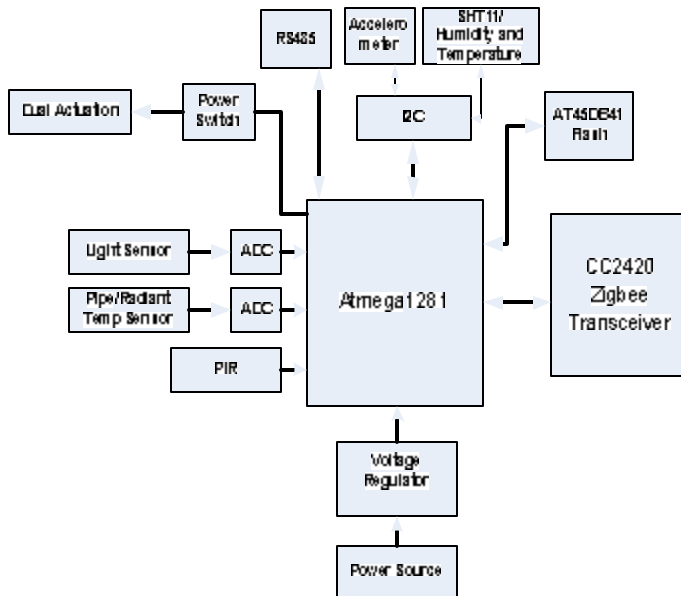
RS485

Accelero meter

SHT11/ Humidity and Temperature

Dust Actuation

Power Switch

I2C

AT45DB41 Flash

Light Sensor

ADC

Pipe/Radiant Temp Sensor

ADC

Atmega1281

CC2420 Zigbee Transceiver

PIR

Voltage Regulator

Power Source